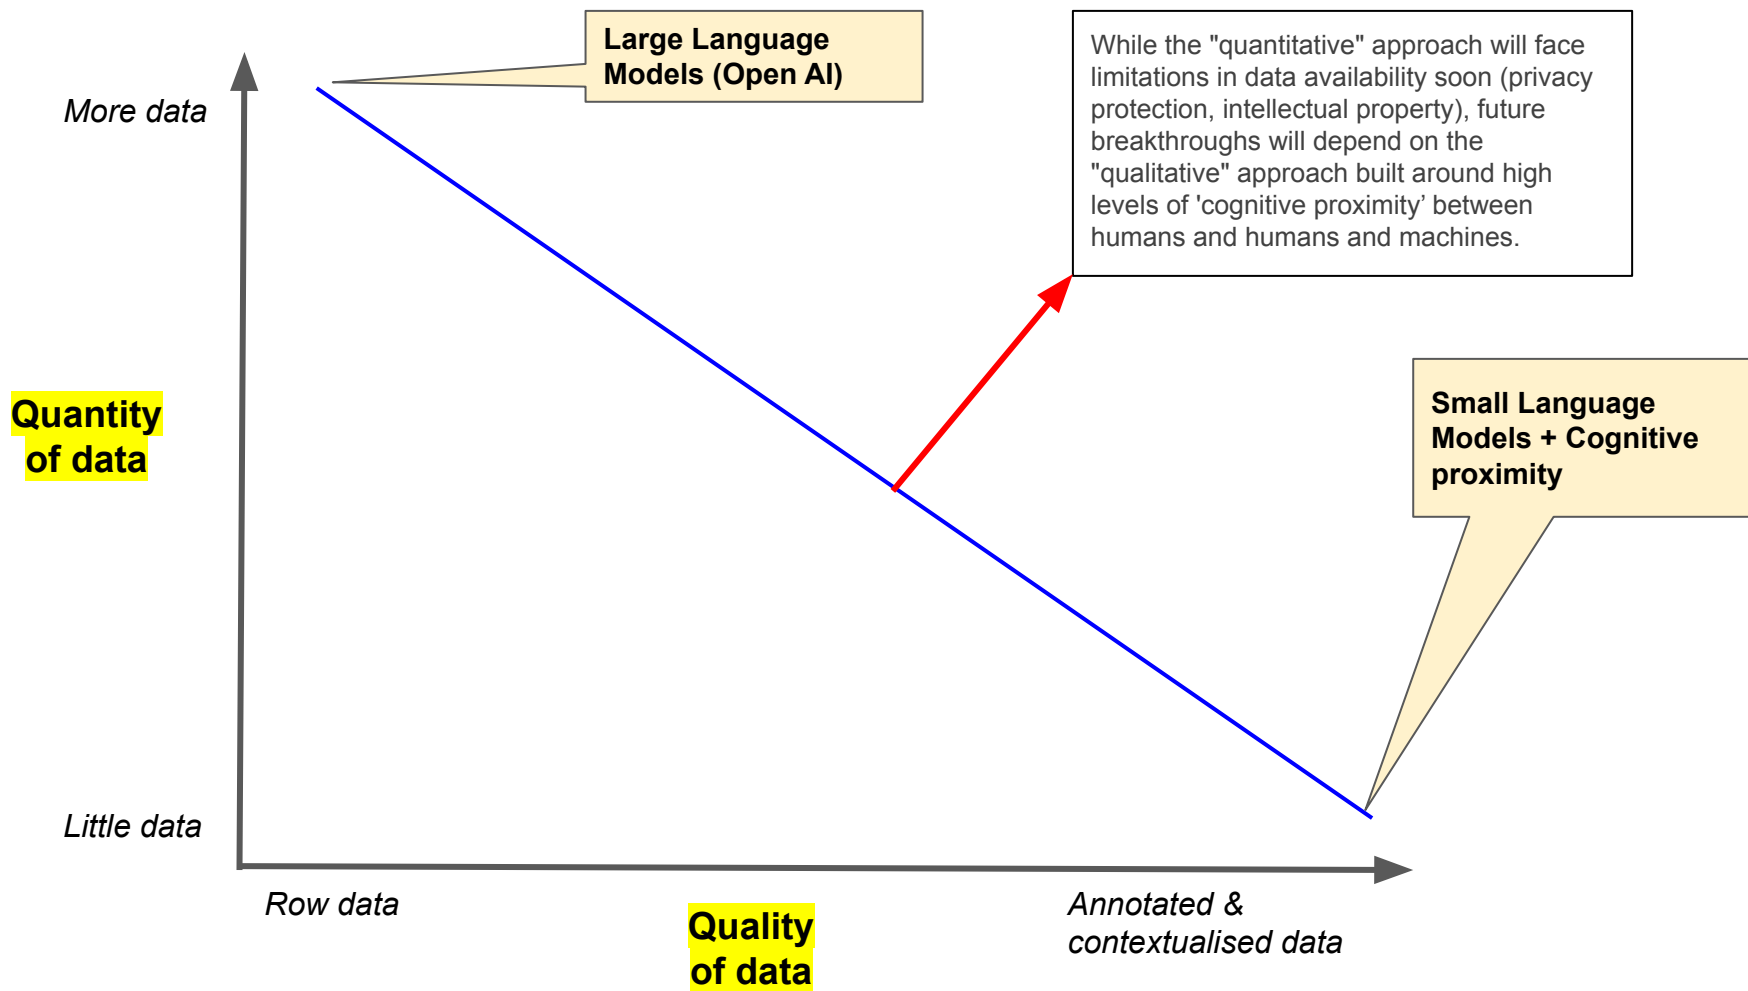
Large Language Models (Open AI)

While the "quantitative" approach will face limitations in data availability soon (privacy protection, intellectual property), future breakthroughs will depend on the "qualitative" approach built around high levels of 'cognitive proximity' between humans and humans and machines.

More data

Quantity of data

Small Language Models + Cognitive proximity

Little data

Row data

Quality of data

Annotated & contextualised data